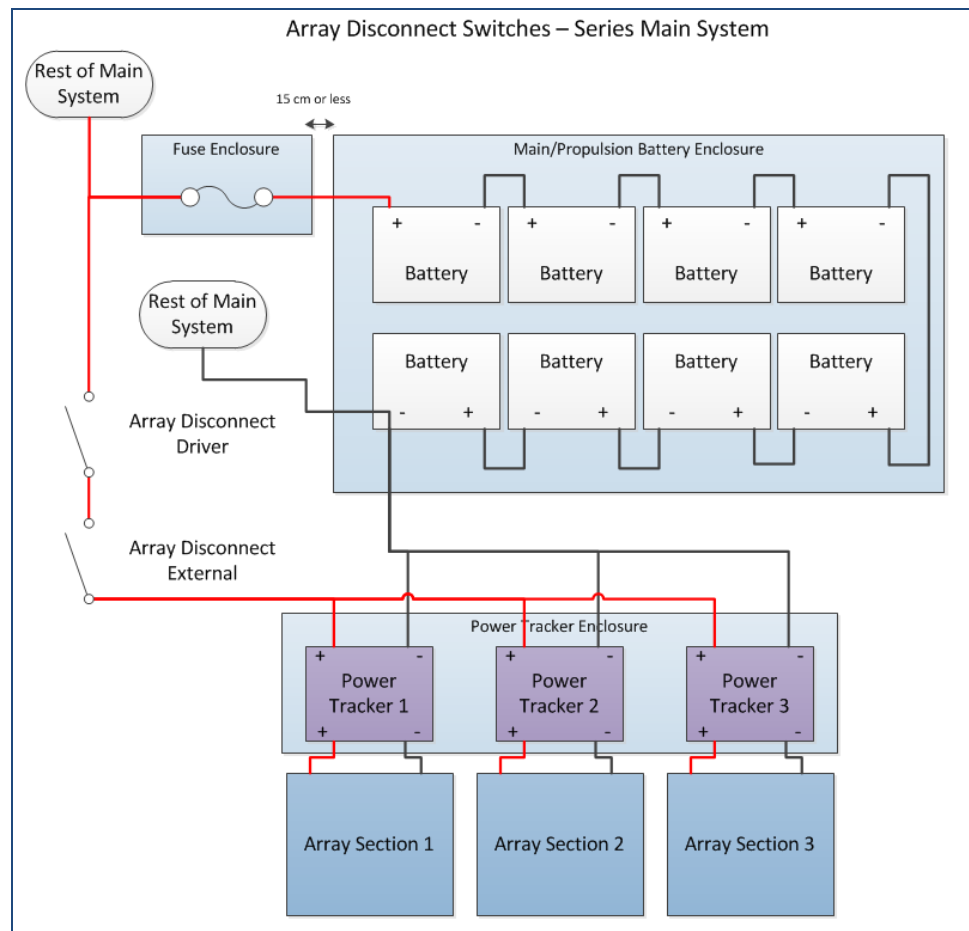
Array Disconnect Switches – Series Main System

Rest of Main System

15 cm or less

Fuse Enclosure

Main/Propulsion Battery Enclosure

+ - Battery

+ - Battery

+ - Battery

+ - Battery

Rest of Main System

Battery - +

Battery - +

Battery - +

Battery - +

Array Disconnect Driver

Array Disconnect External

Power Tracker Enclosure

+ - Power Tracker 1 + -

+ - Power Tracker 2 + -

+ - Power Tracker 3 + -

Array Section 1

Array Section 2

Array Section 3